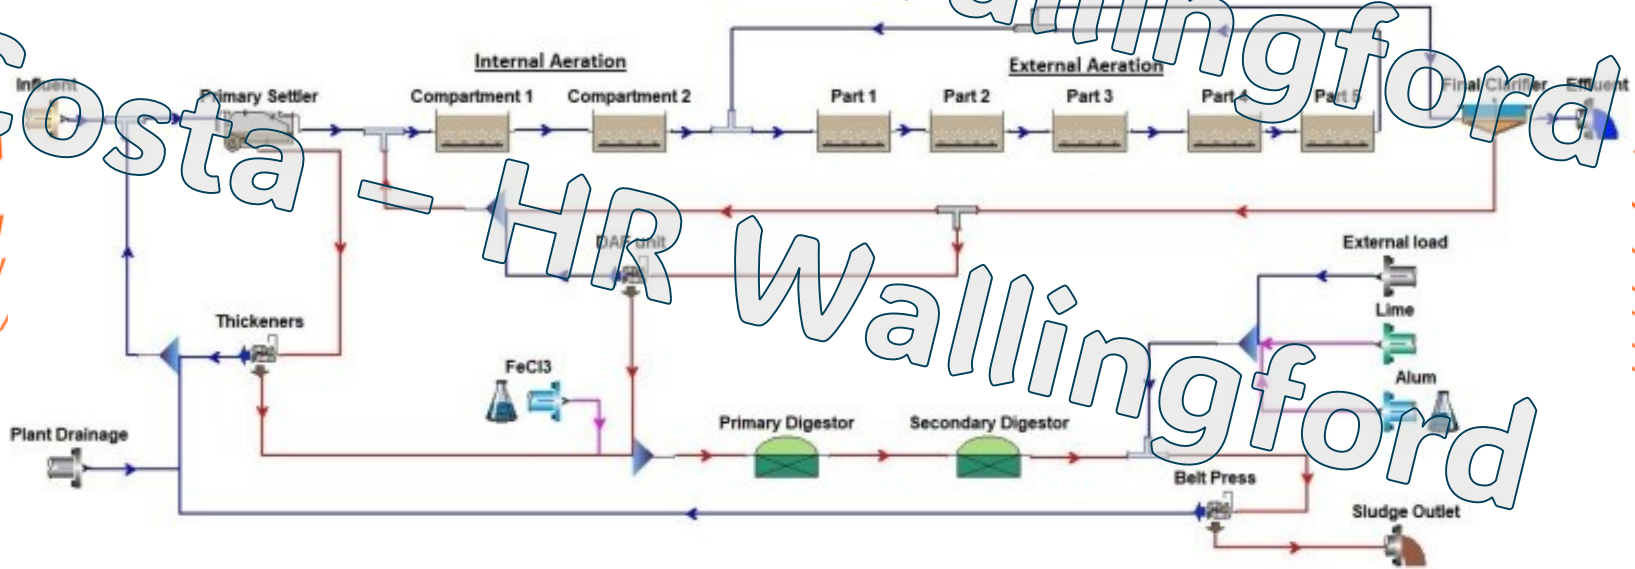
Internal Aeration

External Aeration

Influent

Primary Settler

Compartment 1

Compartment 2

Part 1

Part 2

Part 3

Part 4

Part 5

Final Clarifier

Effluent

DAF unit

Thickeners

External load

Lime

Alum

FeCl3

Plant Drainage

Primary Digestor

Secondary Digestor

Belt Press

Sludge Outlet

Costa – HR Wallingford

Wallingford